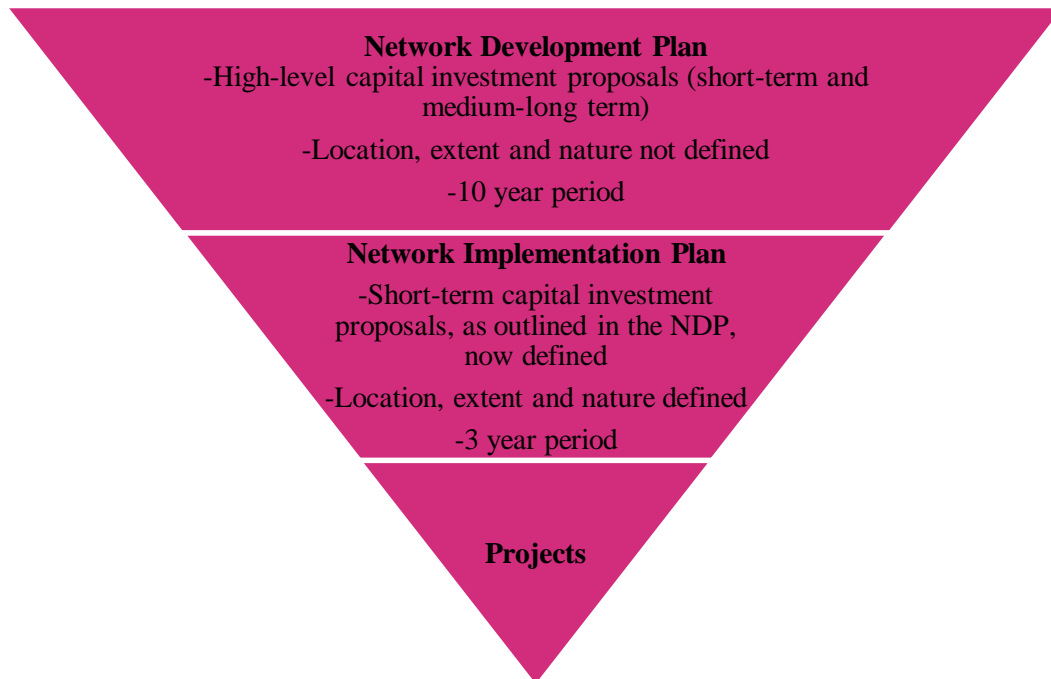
**Network Development Plan**
-High-level capital investment proposals (short-term and medium-long term)

-Location, extent and nature not defined

-10 year period

**Network Implementation Plan**

-Short-term capital investment proposals, as outlined in the NDP, now defined

-Location, extent and nature defined

-3 year period

**Projects**